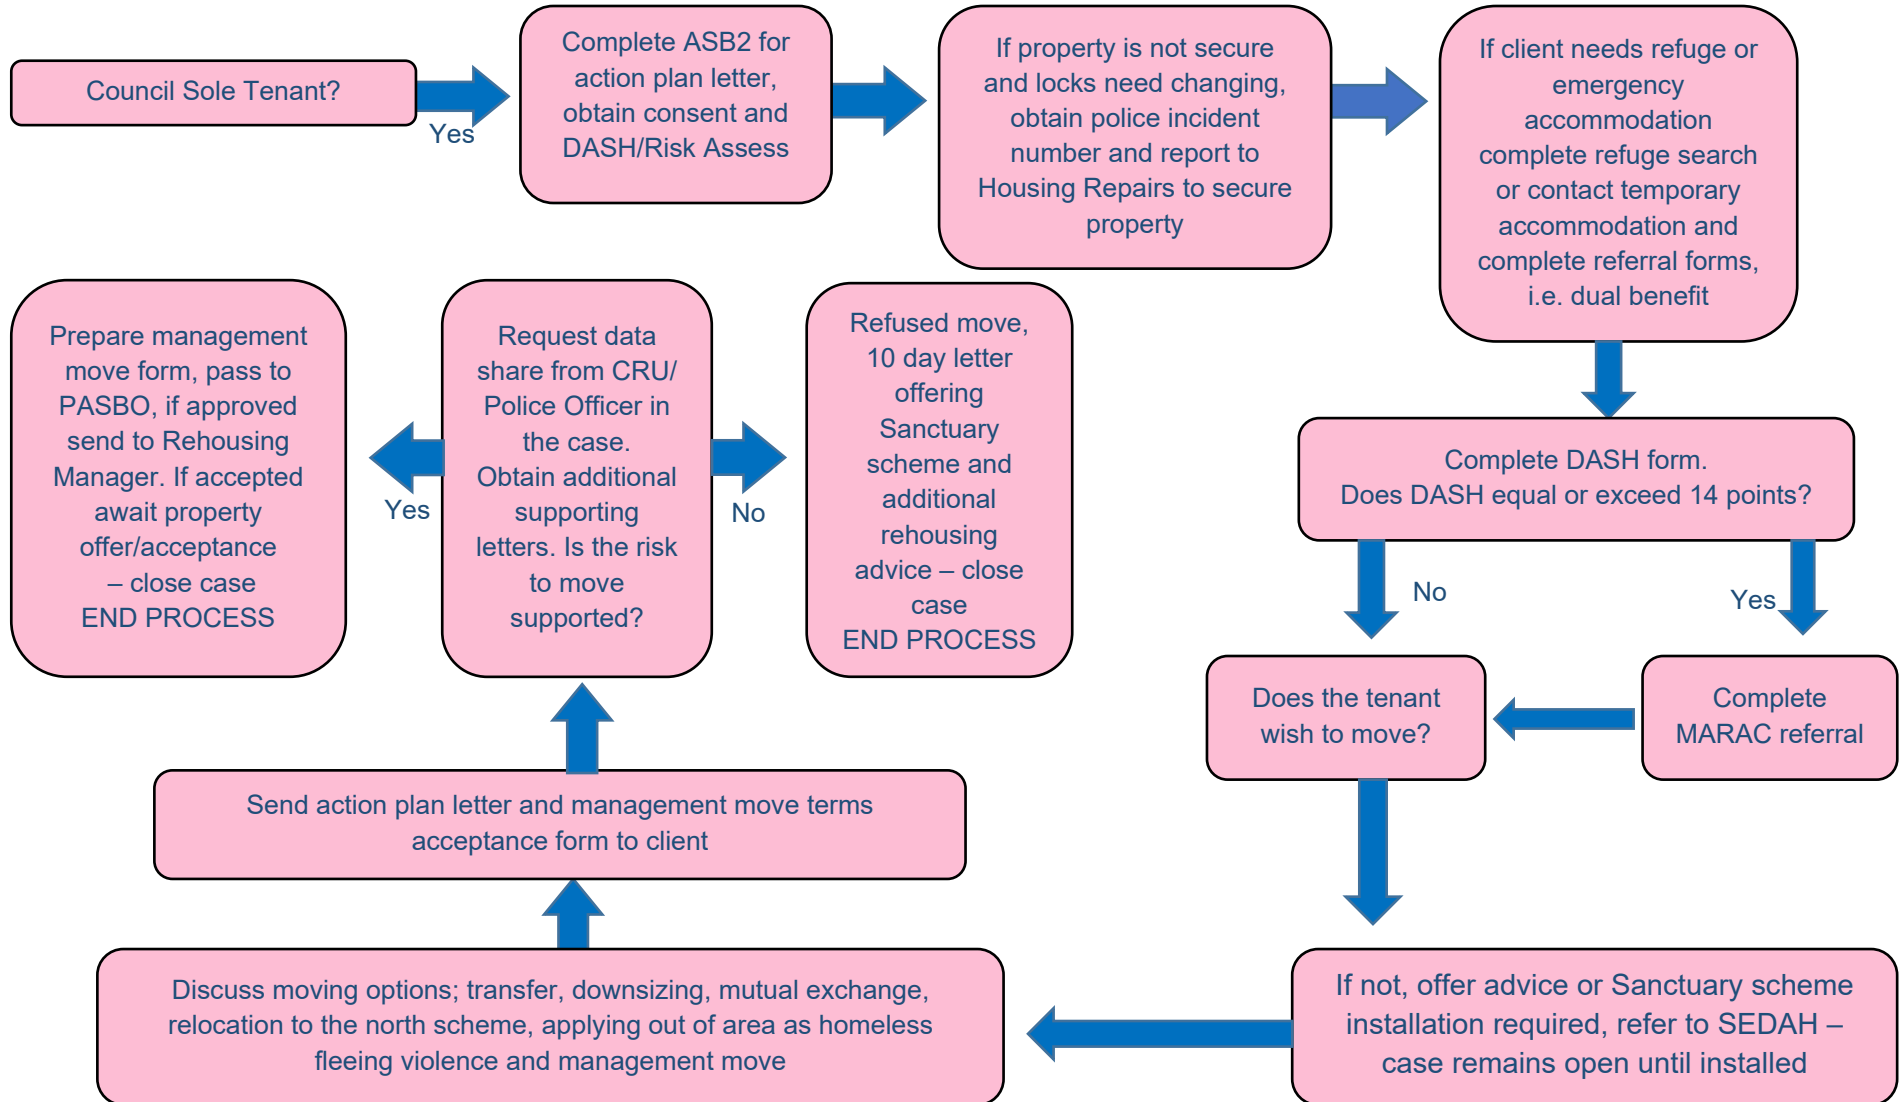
Council Sole Tenant?

Yes

Complete ASB2 for action plan letter, obtain consent and DASH/Risk Assess

If property is not secure and locks need changing, obtain police incident number and report to Housing Repairs to secure property

If client needs refuge or emergency accommodation complete refuge search or contact temporary accommodation and complete referral forms, i.e. dual benefit

Complete DASH form.
Does DASH equal or exceed 14 points?

No

Yes

Does the tenant wish to move?

Complete MARAC referral

If not, offer advice or Sanctuary scheme installation required, refer to SEDAH – case remains open until installed

Discuss moving options; transfer, downsizing, mutual exchange, relocation to the north scheme, applying out of area as homeless fleeing violence and management move

Send action plan letter and management move terms acceptance form to client

Request data share from CRU/ Police Officer in the case. Obtain additional supporting letters. Is the risk to move supported?

Yes

No

Prepare management move form, pass to PASBO, if approved send to Rehousing Manager. If accepted await property offer/acceptance – close case END PROCESS

Refused move, 10 day letter offering Sanctuary scheme and additional rehousing advice – close case END PROCESS